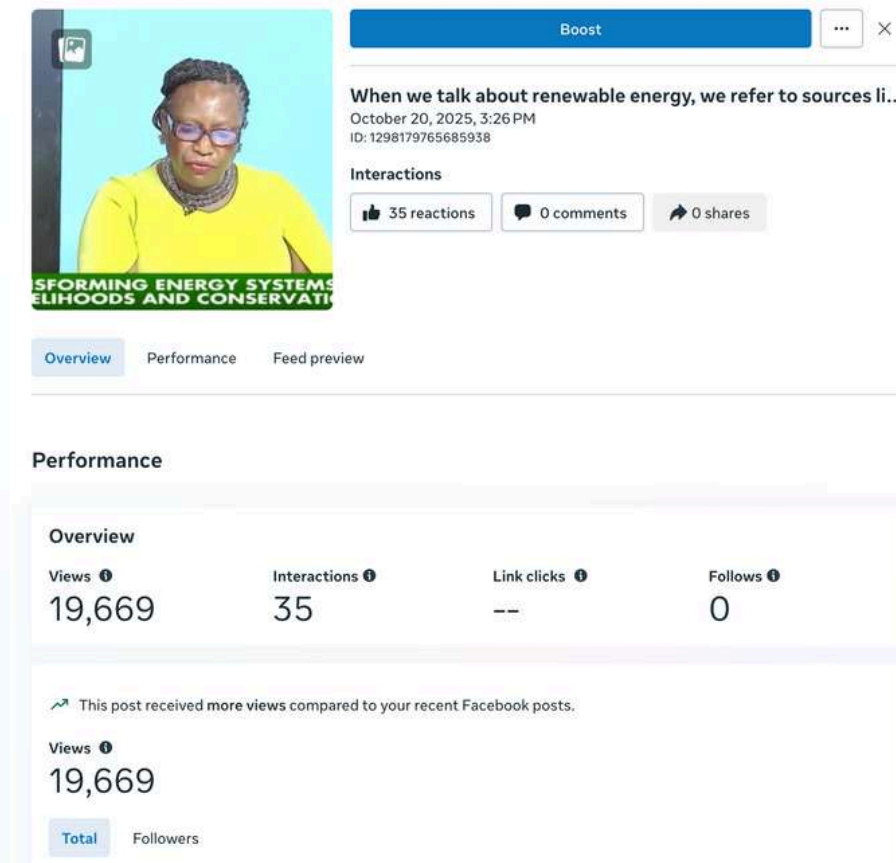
SFORMING ENERGY SYSTEMS
ELIHOODS AND CONSERVATI

Boost

...

When we talk about renewable energy, we refer to sources li...
October 20, 2025, 3:26 PM
ID: 1298179765685938

Interactions

35 reactions
0 comments
0 shares

Overview
Performance
Feed preview

Performance

Overview

| Views | Interactions | Link clicks | Follows |
|---|---|---|---|
| 19,669 | 35 | -- | 0 |

This post received more views compared to your recent Facebook posts.

Views
19,669

Total
Followers